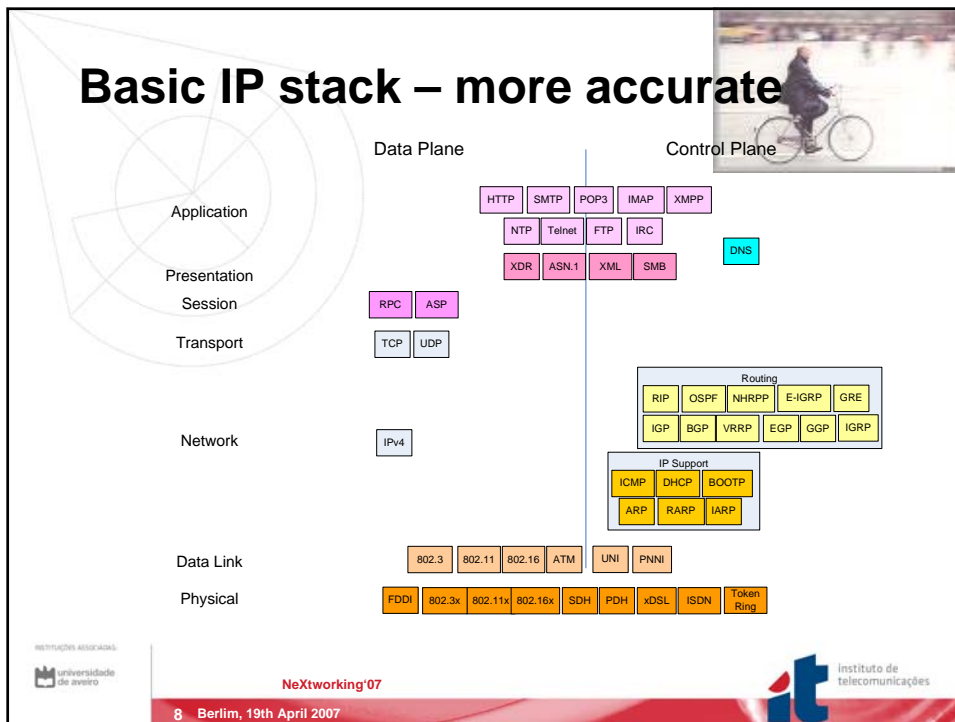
Basic IP stack – more accurate

Data Plane

Control Plane

Application

Presentation

Session

Transport

Network

Data Link

Physical

HTTP SMTP POP3 IMAP XMPP

NTP Telnet FTP IRC

XDR ASN.1 XML SMB

DNS

RPC ASP

TCP UDP

Routing

RIP OSPF NHRPP E-IGRP GRE

IGP BGP VRRP EGP GGP IGRP

IPv4

IP Support

ICMP DHCP BOOTP

ARP RARP IARP

802.3 802.11 802.16 ATM UNI PNNI

FDDI 802.3x 802.11x 802.16x SDH PDH xDSL ISDN Token Ring

INSTITUIÇÕES ASSOCIADAS

universidade de aveiro

NeXtworking'07

8 Berlim, 19th April 2007

instituto de telecomunicações